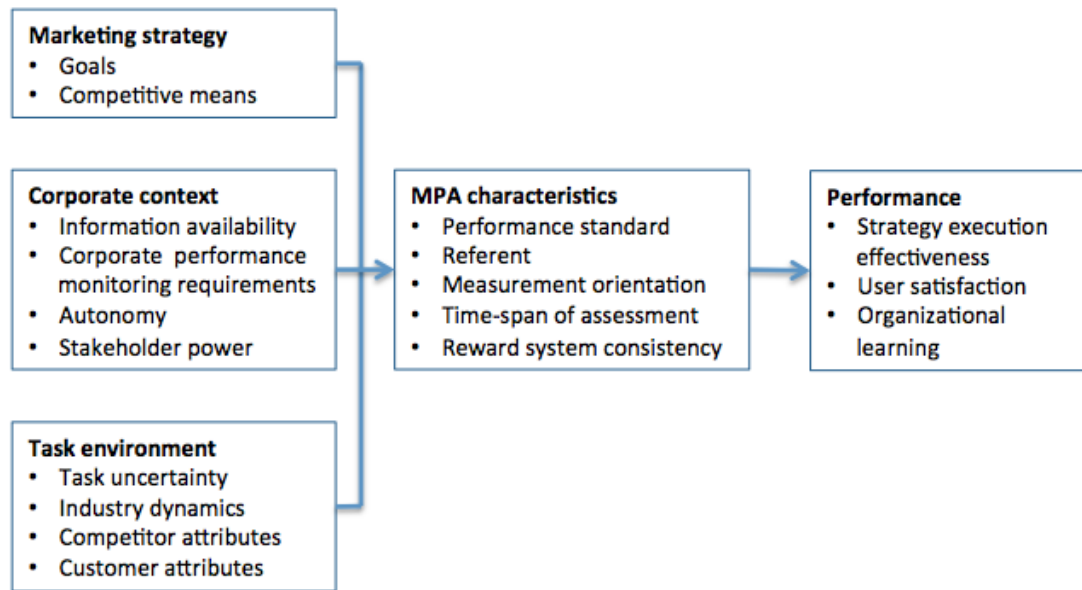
Marketing strategy
- Goals
- Competitive means

Corporate context
- Information availability
- Corporate performance monitoring requirements
- Autonomy
- Stakeholder power

Task environment
- Task uncertainty
- Industry dynamics
- Competitor attributes
- Customer attributes

MPA characteristics
- Performance standard
- Referent
- Measurement orientation
- Time-span of assessment
- Reward system consistency

Performance
- Strategy execution effectiveness
- User satisfaction
- Organizational learning